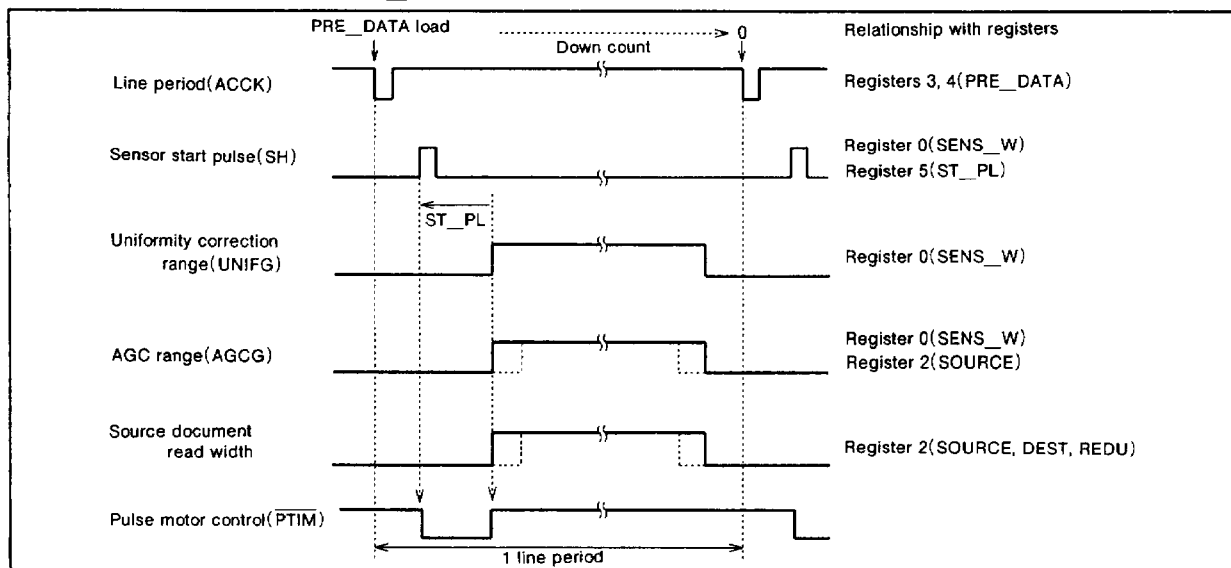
PRE_DATA load

Down count

0

Relationship with registers

Line period(ACCK)

Registers 3, 4(PRE_DATA)

Sensor start pulse(SH)

Register 0(SENS_W)
Register 5(ST_PL)

ST_PL

Uniformity correction range(UNIFG)

Register 0(SENS_W)

AGC range(AGCG)

Register 0(SENS_W)
Register 2(SOURCE)

Source document read width

Register 2(SOURCE, DEST, REDU)

Pulse motor control($\overline{PTIM}$)

1 line period